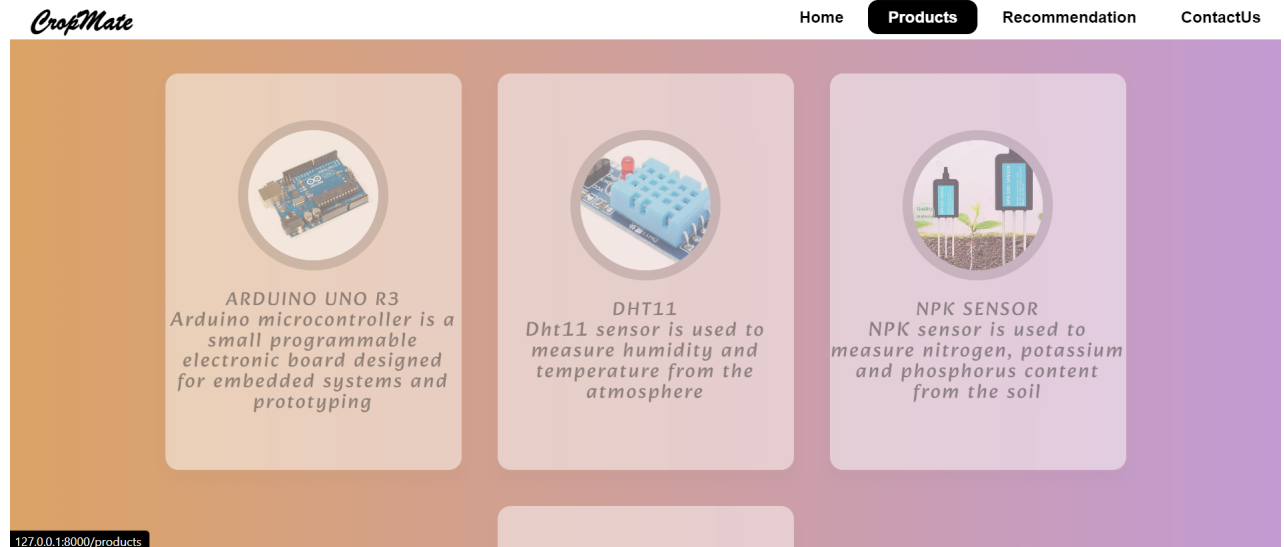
CropMate

Home Products Recommendation ContactUs

ARDUINO UNO R3
Arduino microcontroller is a small programmable electronic board designed for embedded systems and prototyping

DHT11
Dht11 sensor is used to measure humidity and temperature from the atmosphere

NPK SENSOR
NPK sensor is used to measure nitrogen, potassium and phosphorus content from the soil

127.0.0.1:8000/products